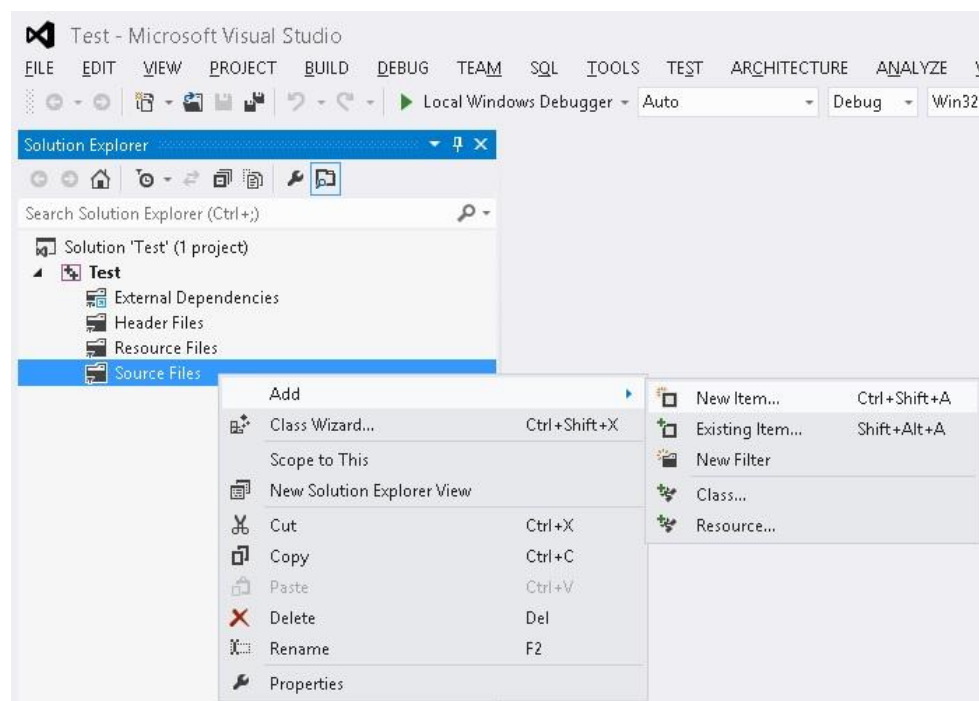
Test - Microsoft Visual Studio

FILE EDIT VIEW PROJECT BUILD DEBUG TEAM SQL TOOLS TEST ARCHITECTURE ANALYZE

Local Windows Debugger Auto Debug Win32

Solution Explorer

Search Solution Explorer (Ctrl+;)

Solution 'Test' (1 project)
Test
External Dependencies
Header Files
Resource Files
Source Files

| | |
|---|---|
| Add | |
| Class Wizard... | Ctrl+Shift+X |
| Scope to This | |
| New Solution Explorer View | |
| Cut | Ctrl+X |
| Copy | Ctrl+C |
| Paste | Ctrl+V |
| Delete | Del |
| Rename | F2 |
| Properties | |

| | |
|---|---|
| New Item... | Ctrl+Shift+A |
| Existing Item... | Shift+Alt+A |
| New Filter | |
| Class... | |
| Resource... | |